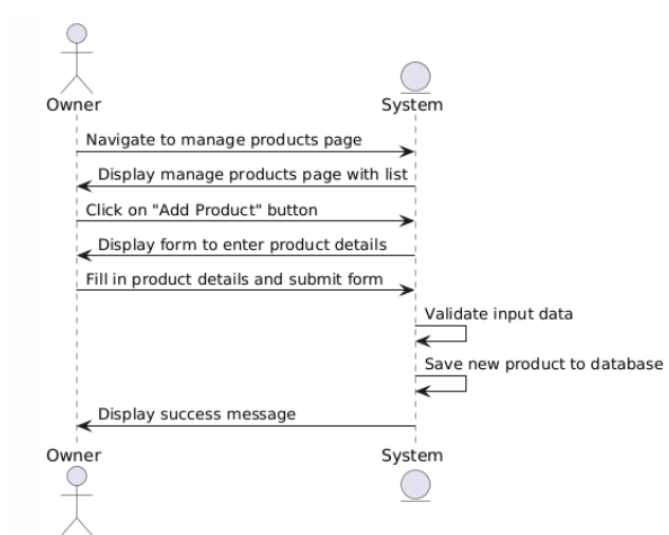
Owner

System

Navigate to manage products page

Display manage products page with list

Click on "Add Product" button

Display form to enter product details

Fill in product details and submit form

Validate input data

Save new product to database

Display success message

Owner

System